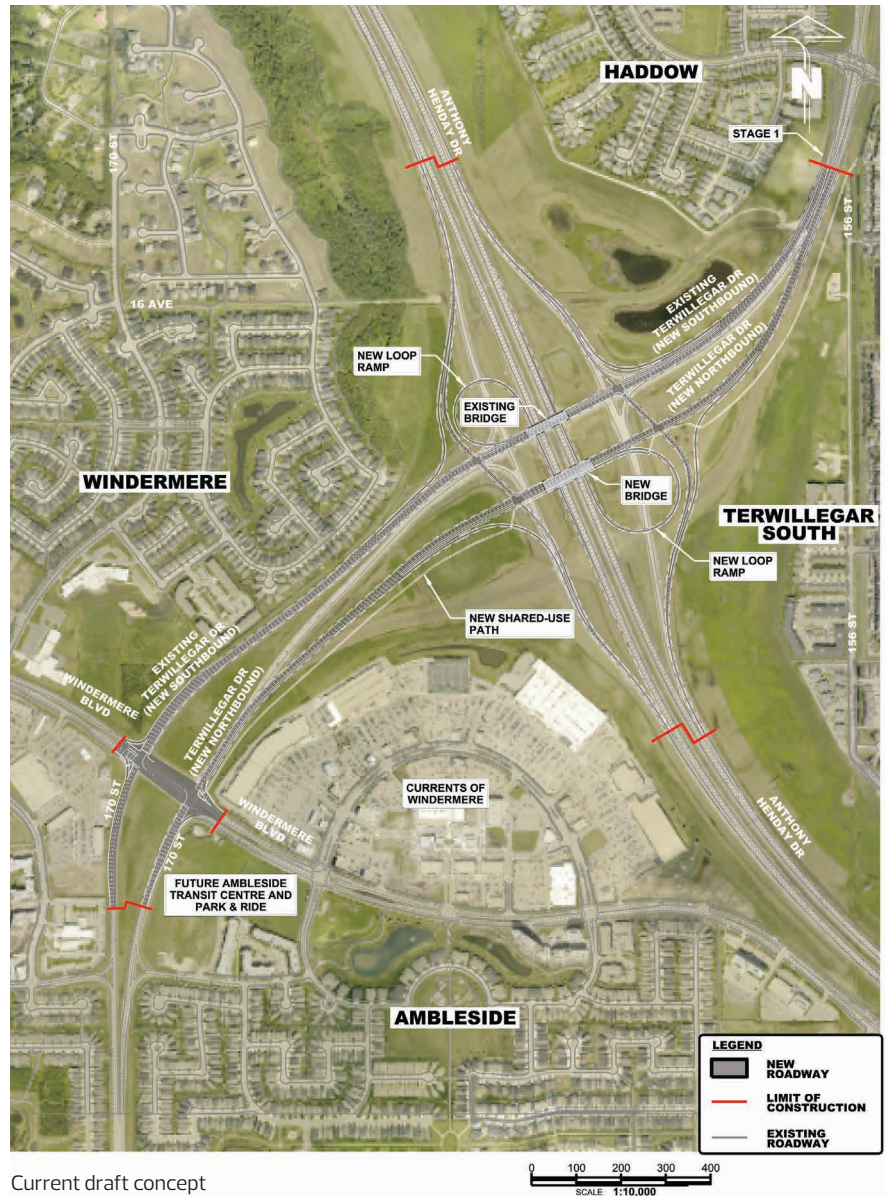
HADDOW

N

ANTHONY HENDAY DR

STAGE 1

170 ST

156 ST

16 AVE

EXISTING TERWILLEGAR DR (NEW SOUTHBOUND)

TERWILLEGAR DR (NEW NORTHBOUND)

NEW LOOP RAMP

EXISTING BRIDGE

WINDERMERE

NEW BRIDGE

TERWILLEGAR SOUTH

NEW LOOP RAMP

NEW SHARED-USE PATH

EXISTING TERWILLEGAR DR (NEW SOUTHBOUND)

TERWILLEGAR DR (NEW NORTHBOUND)

156 ST

WINDERMERE BLVD

CURRENTS OF WINDERMERE

ANTHONY HENDAY DR

170 ST

WINDERMERE BLVD

170 ST

FUTURE AMBLESIDE TRANSIT CENTRE AND PARK & RIDE

AMBLESIDE

LEGEND

NEW ROADWAY

LIMIT OF CONSTRUCTION

EXISTING ROADWAY

Current draft concept

0 100 200 300 400

SCALE 1:10,000